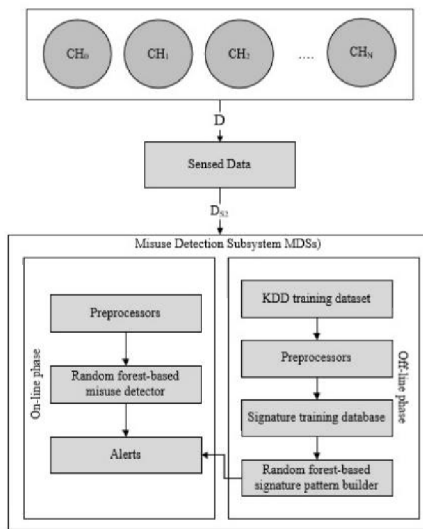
$CH_0$ $CH_1$ $CH_2$ .... $CH_N$

D

Sensed Data

$D_{S2}$

Misuse Detection Subsystem MDSs)

On-line phase

Preprocessors

Random forest-based misuse detector

Alerts

Off-line phase

KDD training dataset

Preprocessors

Signature training database

Random forest-based signature pattern builder